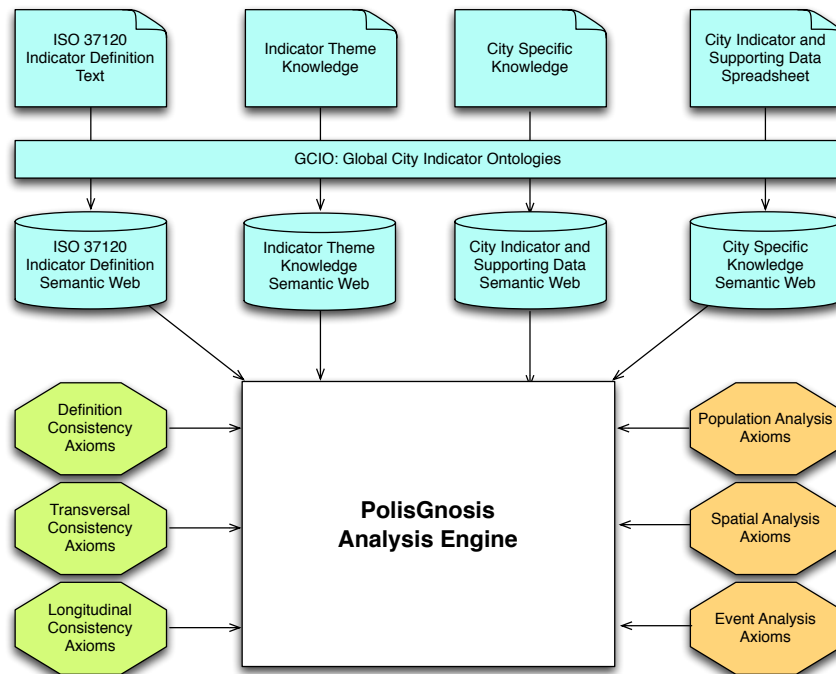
ISO 37120 Indicator Definition Text

Indicator Theme Knowledge

City Specific Knowledge

City Indicator and Supporting Data Spreadsheet

GCIO: Global City Indicator Ontologies

ISO 37120 Indicator Definition Semantic Web

Indicator Theme Knowledge Semantic Web

City Indicator and Supporting Data Semantic Web

City Specific Knowledge Semantic Web

Definition Consistency Axioms

Transversal Consistency Axioms

Longitudinal Consistency Axioms

PolisGnosis Analysis Engine

Population Analysis Axioms

Spatial Analysis Axioms

Event Analysis Axioms